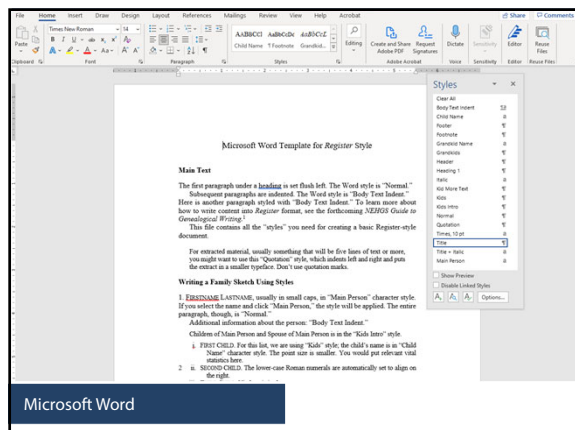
File Home Insert Draw Design Layout References Mailings Review View Help Acrobat Share Comments

Paste Times New Roman 14 AaBbCcI AaBbCcDc AaBbCcE Child Name Footnote Grandkid... Editing Create and Share Adobe PDF Request Signatures Dictate Sensitivity Editor Reuse Files

Clipboard Font Paragraph Styles Adobe Acrobat Voice Sensitivity Editor Reuse Files

Styles

Clear All
Body Text Indent
Child Name
Footer
Footnote
Grandkid Name
Grandkids
Header
Heading 1
Italic
Kid More Text
Kids
Kids Intro
Normal
Quotation
Times, 10 pt
Title
Title + Italic
Main Person

Show Preview
Disable Linked Styles
Options...

Microsoft Word Template for Register Style

Main Text

The first paragraph under a heading is set flush left. The Word style is "Normal."
Subsequent paragraphs are indented. The Word style is "Body Text Indent." Here is another paragraph styled with "Body Text Indent." To learn more about how to write content into Register format, see the forthcoming NEHGS Guide to Genealogical Writing.$^1$
This file contains all the "styles" you need for creating a basic Register-style document.

For extracted material, usually something that will be five lines of text or more, you might want to use this "Quotation" style, which indents left and right and puts the extract in a smaller typeface. Don't use quotation marks.

Writing a Family Sketch Using Styles

1. FIRSTNAME LASTNAME, usually in small caps, in "Main Person" character style. If you select the name and click "Main Person," the style will be applied. The entire paragraph, though, is "Normal."
Additional information about the person: "Body Text Indent."

Children of Main Person and Spouse of Main Person is in the "Kids Intro" style.

i. FIRST CHILD. For this list, we are using "Kids" style; the child's name is in "Child Name" character style. The point size is smaller. You would put relevant vital statistics here.
2 ii. SECOND CHILD. The lower-case Roman numerals are automatically set to align on the right.

Microsoft Word